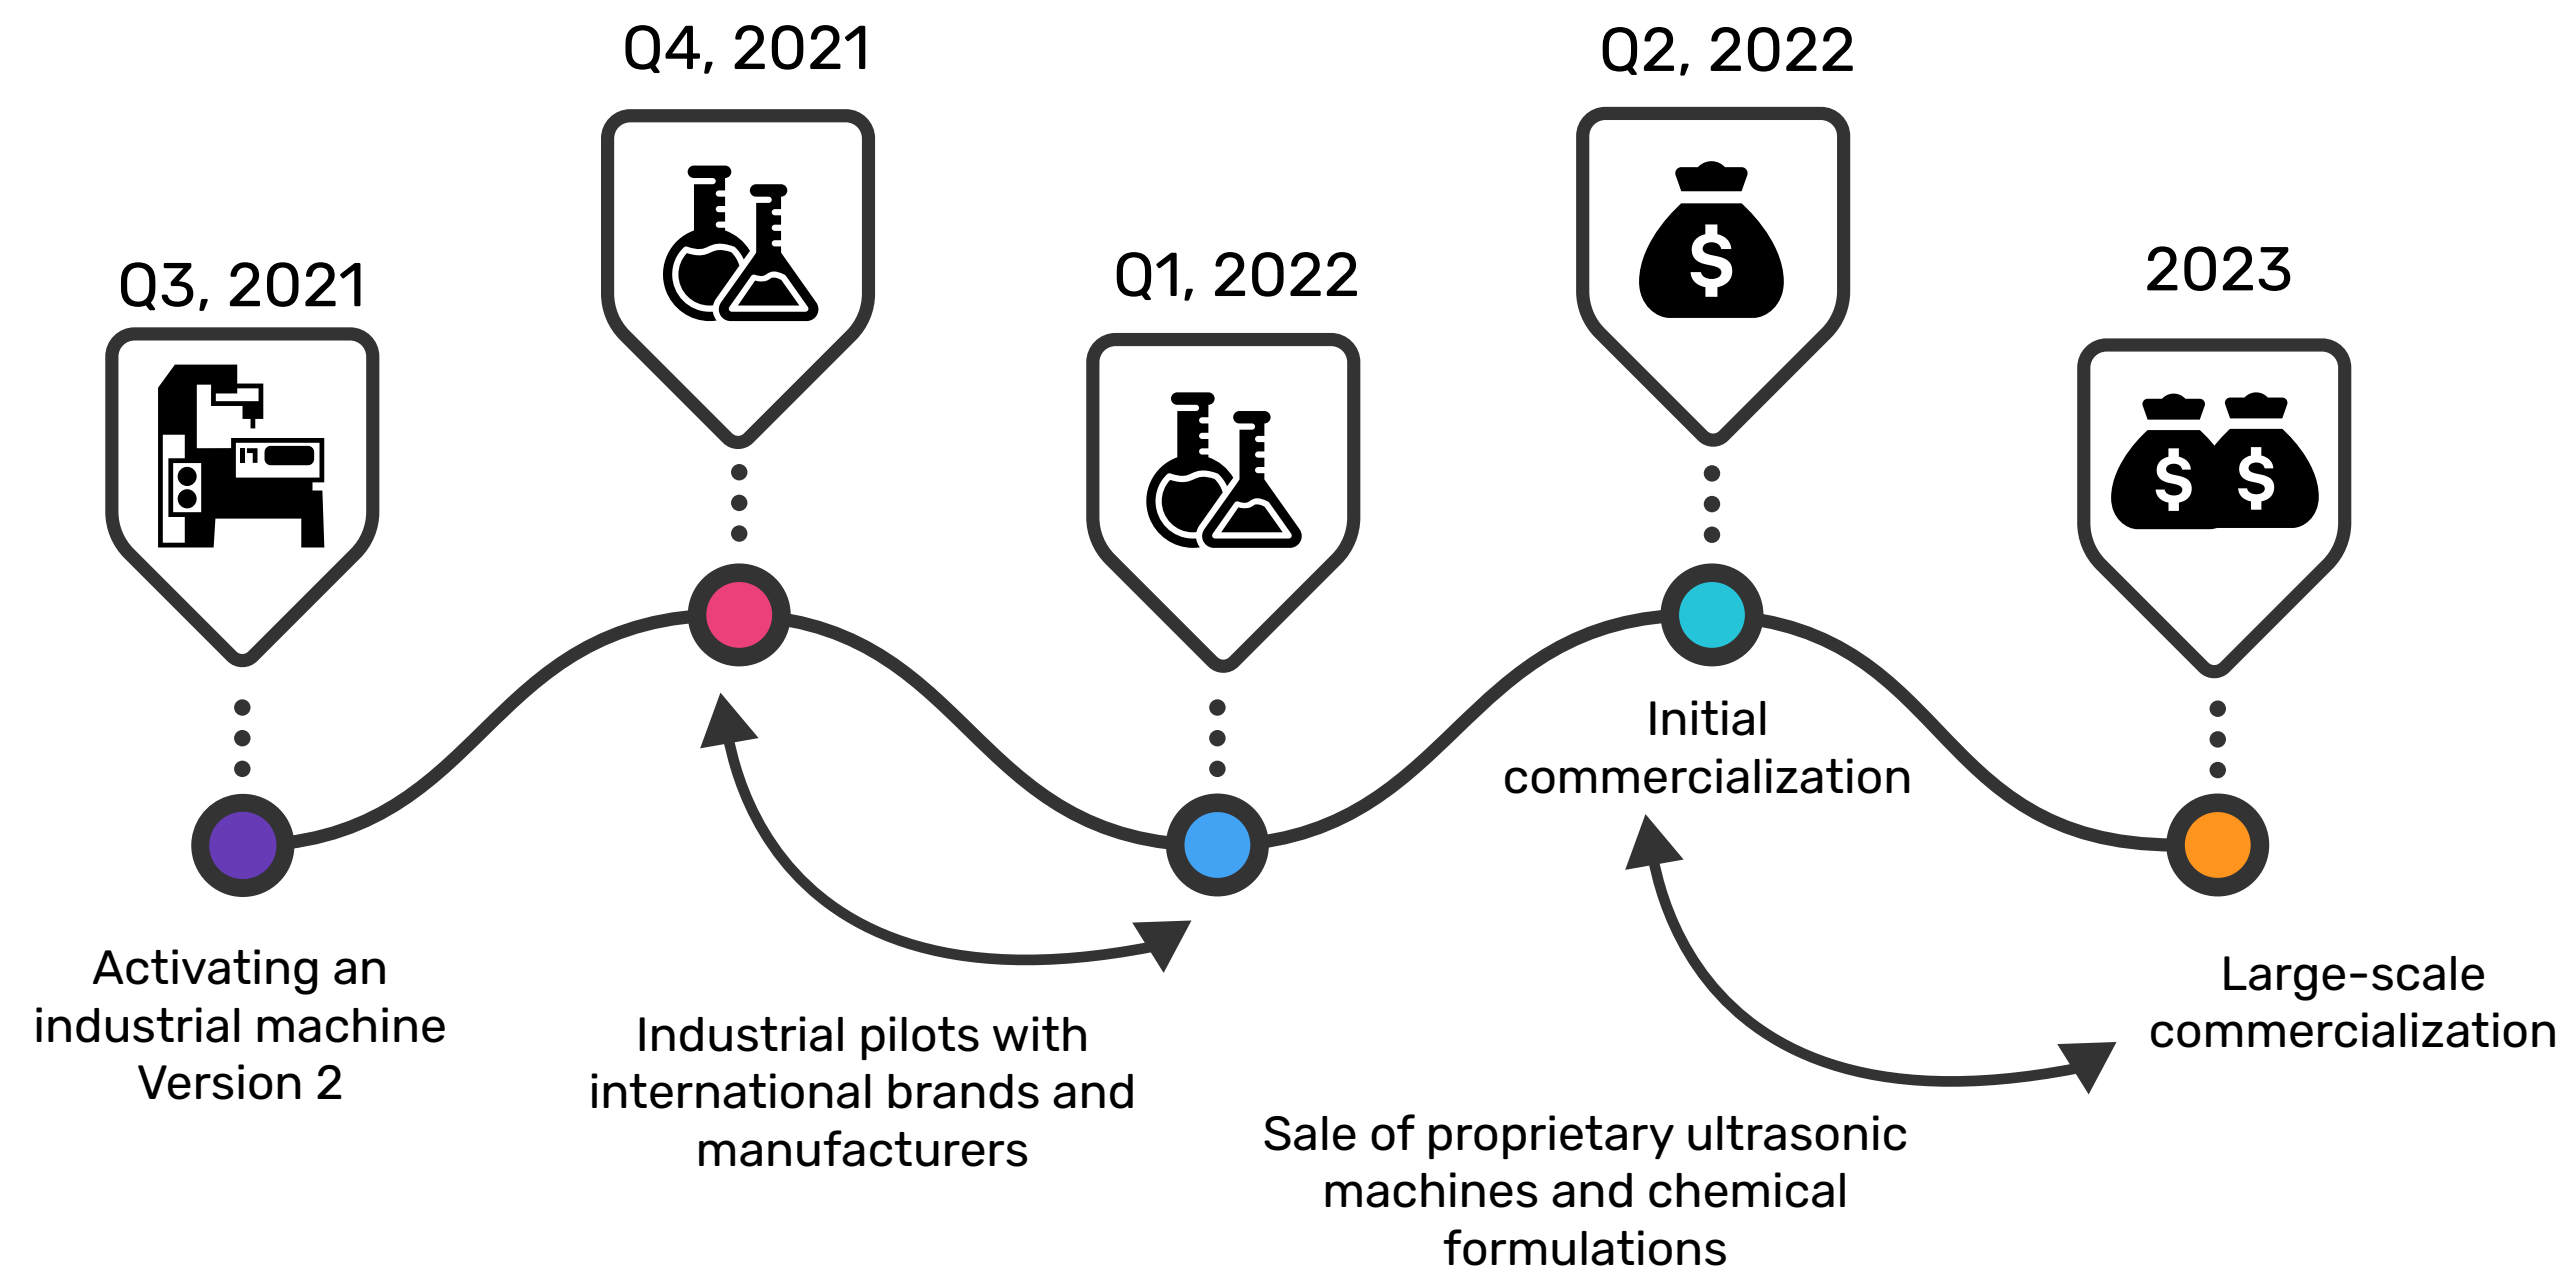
Q4, 2021

Q2, 2022

Q3, 2021

Q1, 2022

2023

$

$ $

Initial commercialization

Activating an industrial machine Version 2

Industrial pilots with international brands and manufacturers

Large-scale commercialization

Sale of proprietary ultrasonic machines and chemical formulations